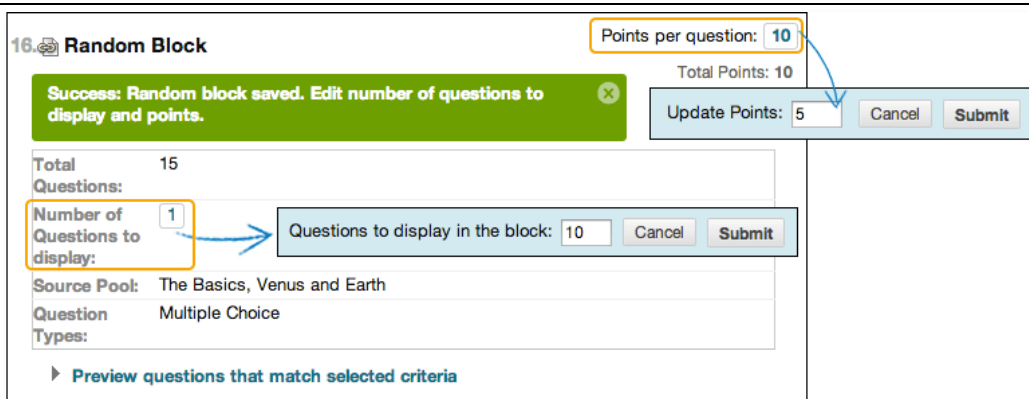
16. Random Block

Points per question: 10

Total Points: 10

Success: Random block saved. Edit number of questions to display and points.

Update Points: 5 Cancel Submit

| Total Questions: | 15 |
|---|---|
| Number of Questions to display: | 1 |
| Source Pool: | The Basics, Venus and Earth |
| Question Types: | Multiple Choice |

Questions to display in the block: 10 Cancel Submit

Preview questions that match selected criteria